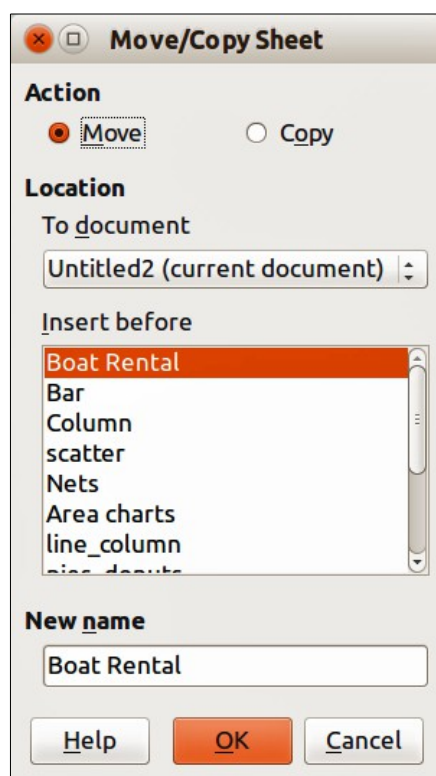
Move/Copy Sheet

Action

Move

Copy

Location

To document

Untitled2 (current document)

Insert before

Boat Rental
Bar
Column
scatter
Nets
Area charts
line_column
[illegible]

New name

Boat Rental

Help

OK

Cancel